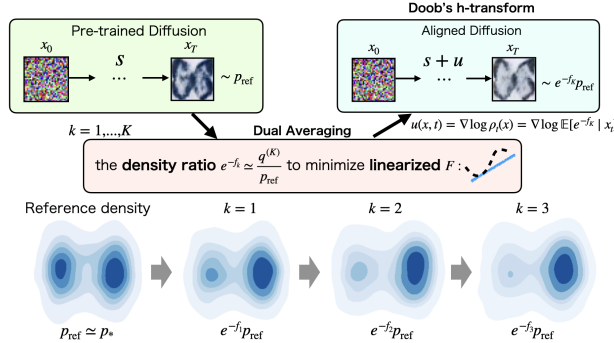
Doob's h-transform

Pre-trained Diffusion

$x_0$ $s$ $\cdots$ $x_T$ $\sim p_{\mathrm{ref}}$

Aligned Diffusion

$x_0$ $s+u$ $\cdots$ $x_T$ $\sim e^{-f_K}p_{\mathrm{ref}}$

$k = 1, \ldots, K$

Dual Averaging

$u(x,t) = \nabla \log \rho_t(x) = \nabla \log \mathbb{E}[e^{-f_K} \mid x_t$

the **density ratio** $e^{-f_k} \simeq \frac{q^{(K)}}{p_{\mathrm{ref}}}$ to minimize **linearized** $F$ :

Reference density

$k = 1$

$k = 2$

$k = 3$

$p_{\mathrm{ref}} \simeq p_*$

$e^{-f_1}p_{\mathrm{ref}}$

$e^{-f_2}p_{\mathrm{ref}}$

$e^{-f_3}p_{\mathrm{ref}}$